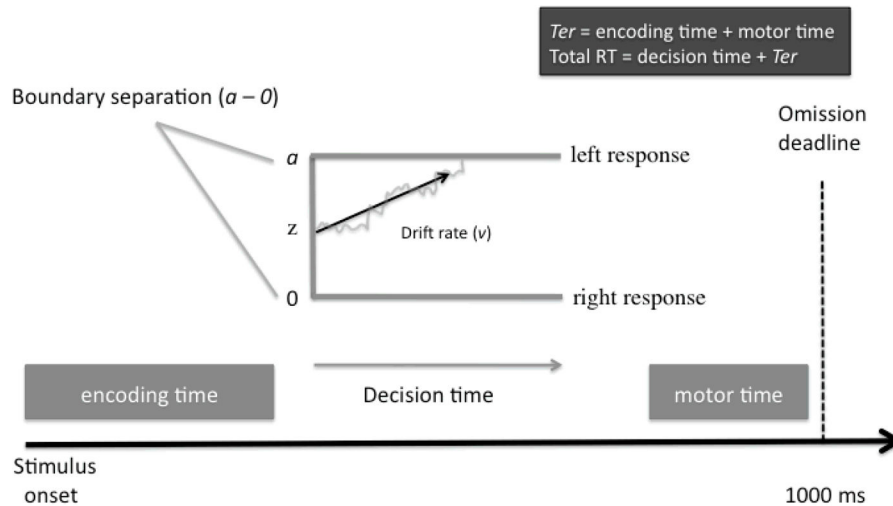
*Ter* = encoding time + motor time
Total RT = decision time + *Ter*

Boundary separation (*a* – *0*)

*a*

z

0

left response

Drift rate (*v*)

right response

Omission deadline

encoding time

Decision time

motor time

Stimulus onset

1000 ms